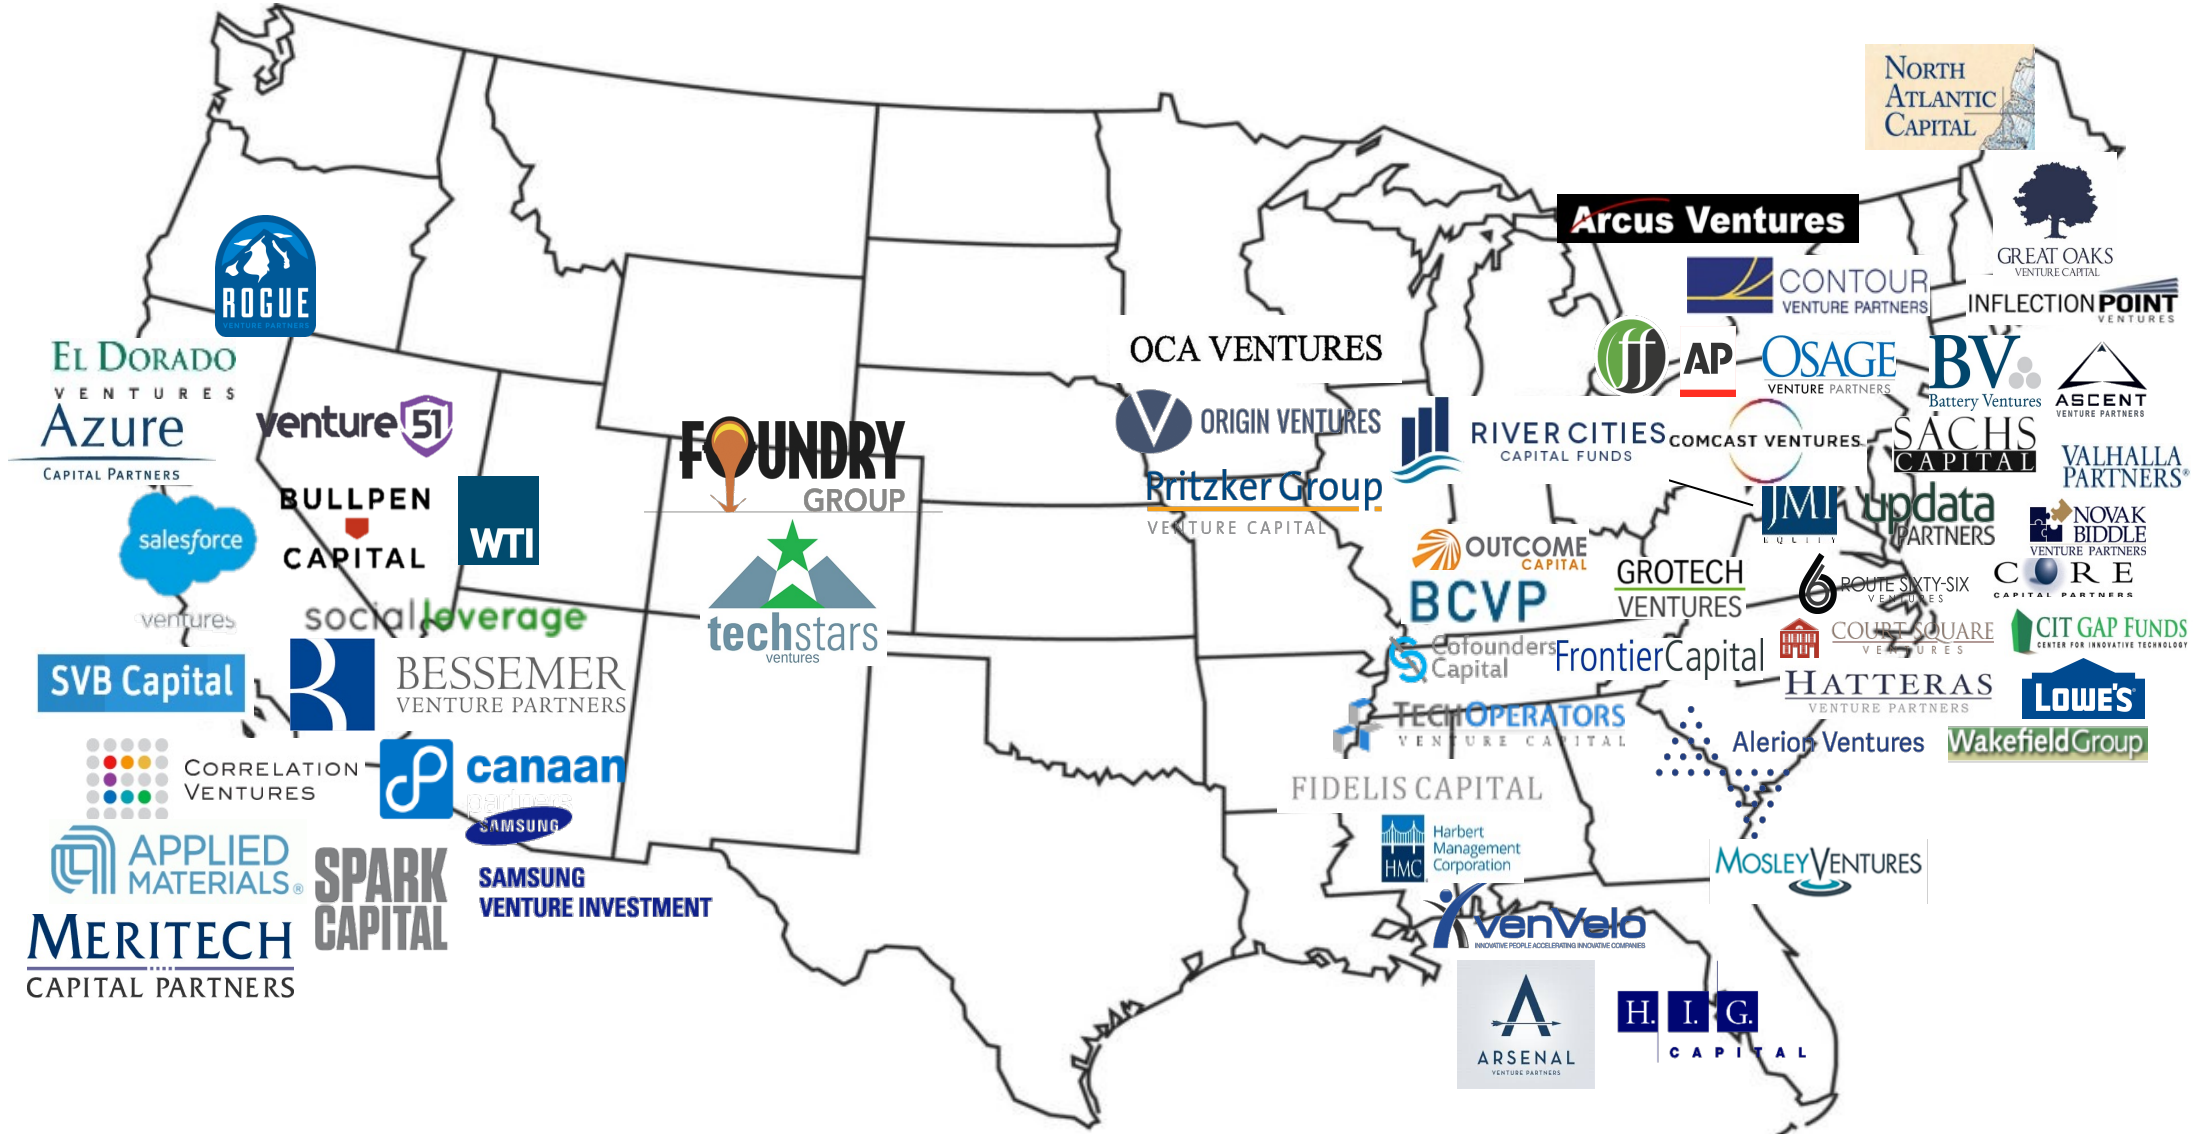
North Atlantic Capital

Arcus Ventures

GREAT OAKS
VENTURE CAPITAL

CONTOUR
VENTURE PARTNERS

INFLECTION POINT
VENTURES

ROGUE
VENTURE PARTNERS

OCA VENTURES

AP

OSAGE
VENTURE PARTNERS

BV
Battery Ventures

ASCENT
VENTURE PARTNERS

El Dorado
VENTURES

Azure
CAPITAL PARTNERS

venture 51

ORIGIN VENTURES

RIVER CITIES
CAPITAL FUNDS

COMCAST VENTURES

SACHS
CAPITAL

VALHALLA
PARTNERS

FOUNDRY
GROUP

Pritzker Group
VENTURE CAPITAL

BULLPEN
CAPITAL

WTI

salesforce
ventures

JMI
EQUITY

updata
PARTNERS

NOVAK
BIDDLE
VENTURE PARTNERS

OUTCOME
CAPITAL

BCVP

GROTECH
VENTURES

ROUTE SIXTY-SIX
VENTURES

CORE
CAPITAL PARTNERS

techstars
ventures

social leverage

SVB Capital

BESSEMER
VENTURE PARTNERS

Cofounders
Capital

FrontierCapital

COURT SQUARE
VENTURES

CIT GAP FUNDS
CENTER FOR INNOVATIVE TECHNOLOGY

HATTERAS
VENTURE PARTNERS

LOWE'S

TECHOPERATORS
VENTURE CAPITAL

Alerion Ventures

WakefieldGroup

CORRELATION
VENTURES

canaan
partners

SAMSUNG

FIDELIS CAPITAL

APPLIED
MATERIALS

SPARK
CAPITAL

SAMSUNG
VENTURE INVESTMENT

HMC
Harbert
Management
Corporation

MOSLEYVENTURES

venVelo
INNOVATIVE PEOPLE ACCELERATING INNOVATIVE COMPANIES

MERITECH
CAPITAL PARTNERS

ARSENAL
VENTURE PARTNERS

H.I.G.
CAPITAL